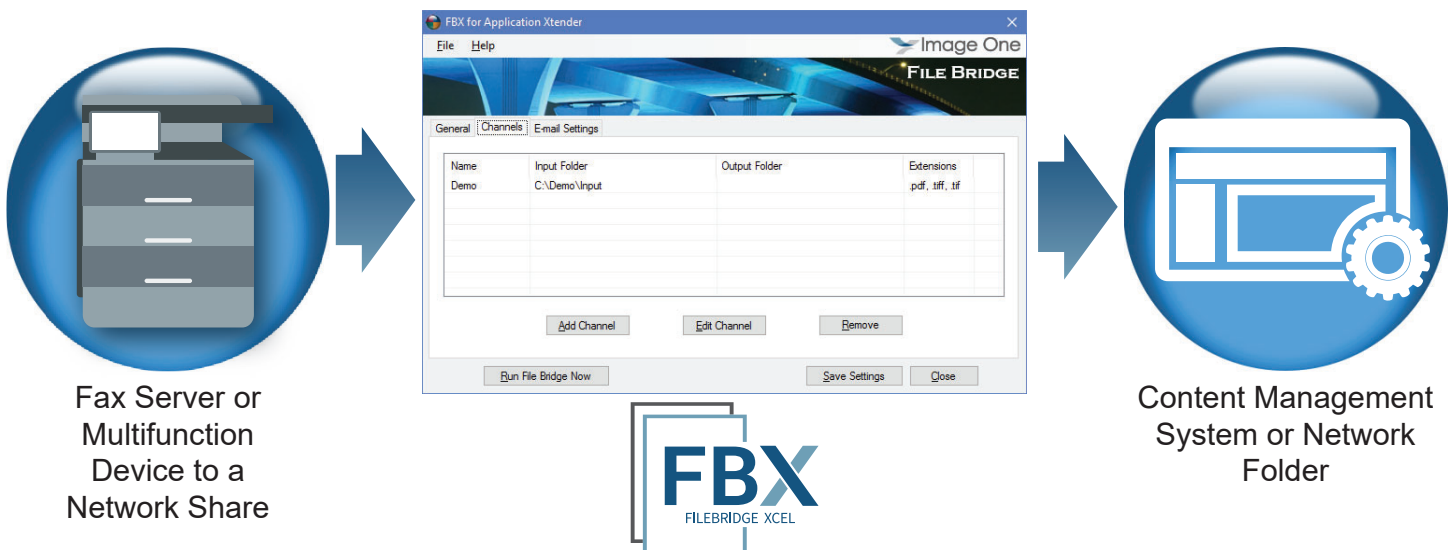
Fax Server or Multifunction Device to a Network Share

FBX for Application Xtender
File Help
Image One
FILE BRIDGE
General Channels E-mail Settings

| Name | Input Folder | Output Folder | Extensions |
|---|---|---|---|
| Demo | C:\Demo\Input | | .pdf, .tiff, .tif |

Add Channel Edit Channel Remove
Run File Bridge Now Save Settings Close

FBX
FILEBRIDGE XCEL

Content Management System or Network Folder